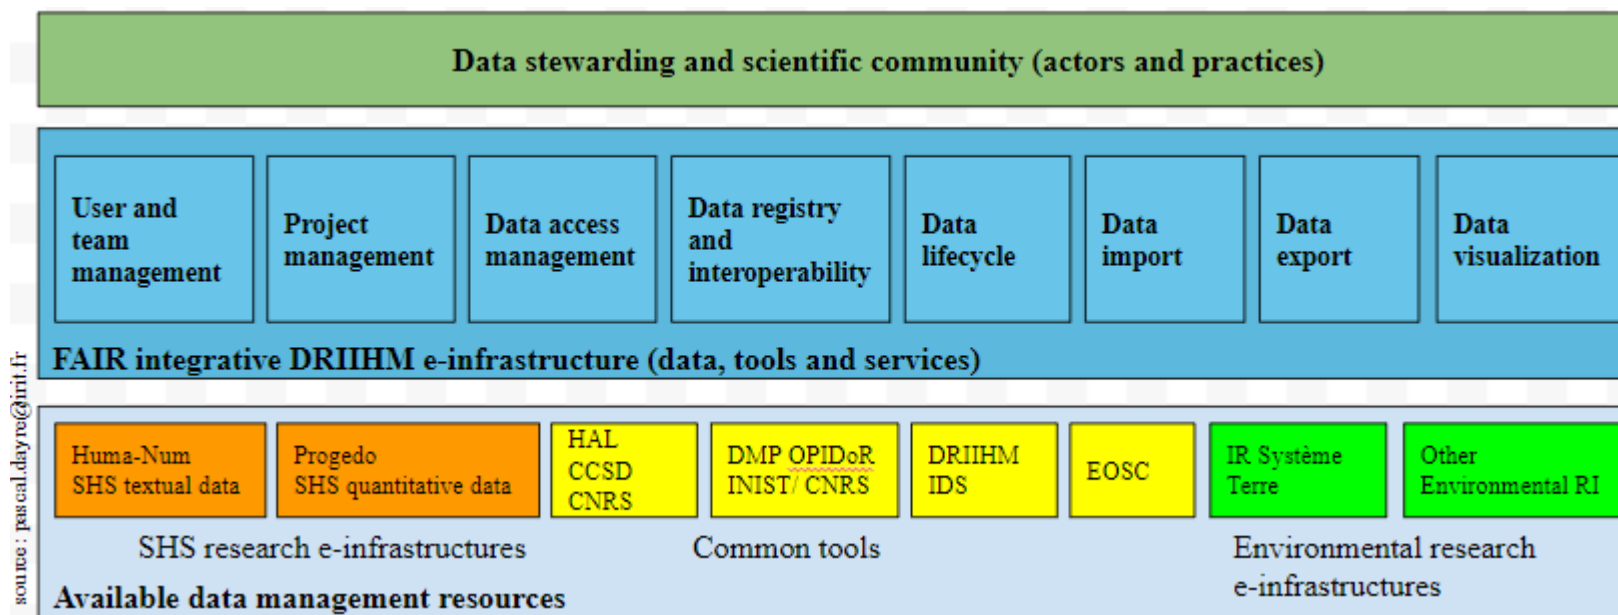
Data stewarding and scientific community (actors and practices)

User and team management

Project management

Data access management

Data registry and interoperability

Data lifecycle

Data import

Data export

Data visualization

FAIR integrative DRIIHM e-infrastructure (data, tools and services)

Huma-Num SHS textual data

Progedo SHS quantitative data

HAL CCSD CNRS

DMP OPIDoR INIST/ CNRS

DRIIHM IDS

EOSC

IR Système Terre

Other Environmental RI

SHS research e-infrastructures

Common tools

Environmental research e-infrastructures

Available data management resources

source : pascal.dayre@irit.fr